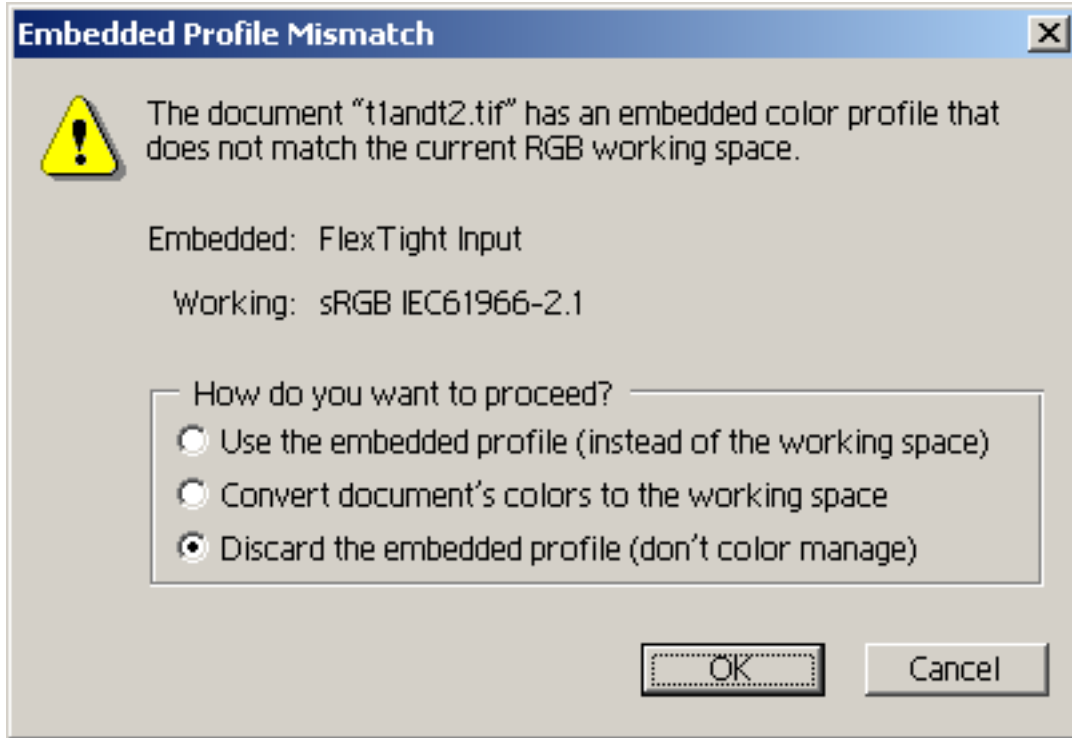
Embedded Profile Mismatch

The document "t1andt2.tif" has an embedded color profile that does not match the current RGB working space.

Embedded: FlexTight Input

Working: sRGB IEC61966-2.1

How do you want to proceed?

Use the embedded profile (instead of the working space)

Convert document's colors to the working space

Discard the embedded profile (don't color manage)

OK

Cancel